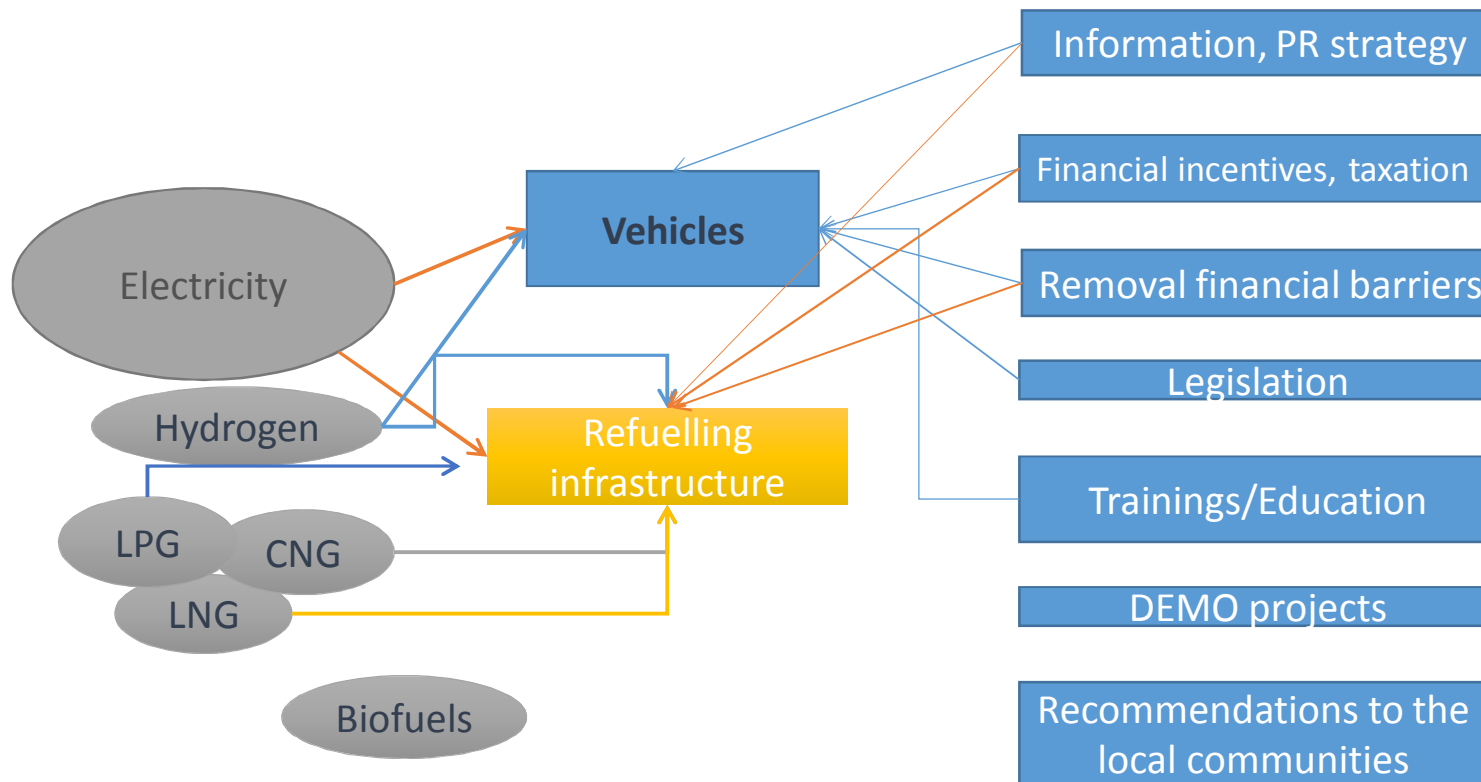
Information, PR strategy

Financial incentives, taxation

Removal financial barriers

Legislation

Trainings/Education

DEMO projects

Recommendations to the local communities

Vehicles

Electricity

Hydrogen

Refuelling infrastructure

LPG

CNG

LNG

Biofuels